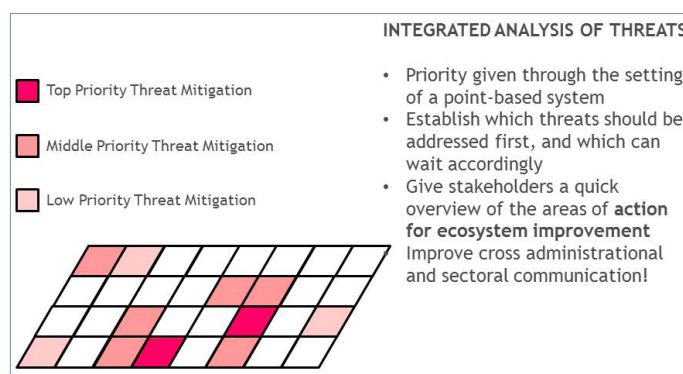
Top Priority Threat Mitigation

Middle Priority Threat Mitigation

Low Priority Threat Mitigation

INTEGRATED ANALYSIS OF THREATS

• Priority given through the setting of a point-based system
• Establish which threats should be addressed first, and which can wait accordingly
• Give stakeholders a quick overview of the areas of **action for ecosystem improvement**
Improve cross administrational and sectoral communication!